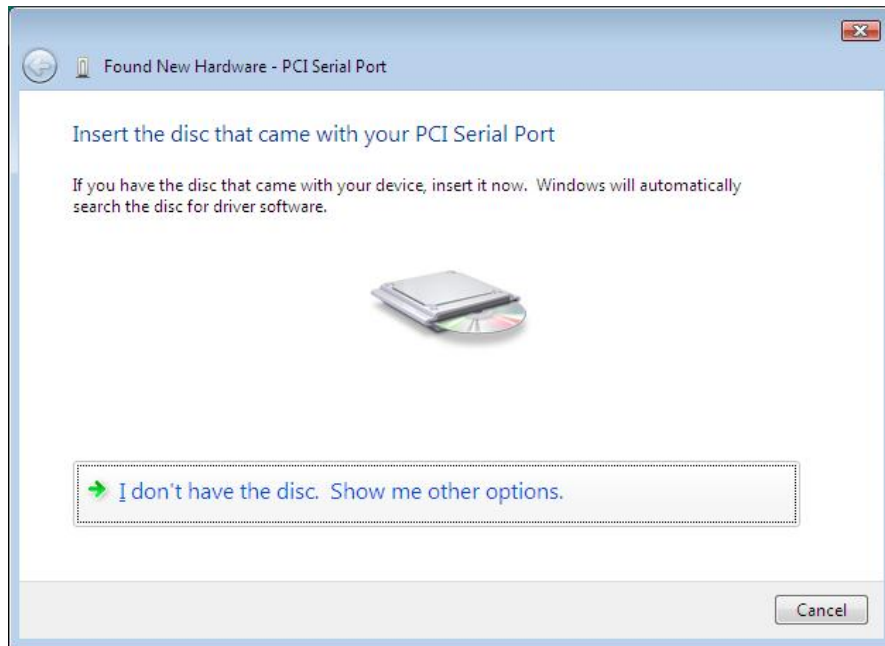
Found New Hardware - PCI Serial Port

Insert the disc that came with your PCI Serial Port

If you have the disc that came with your device, insert it now. Windows will automatically search the disc for driver software.

I don't have the disc. Show me other options.

Cancel